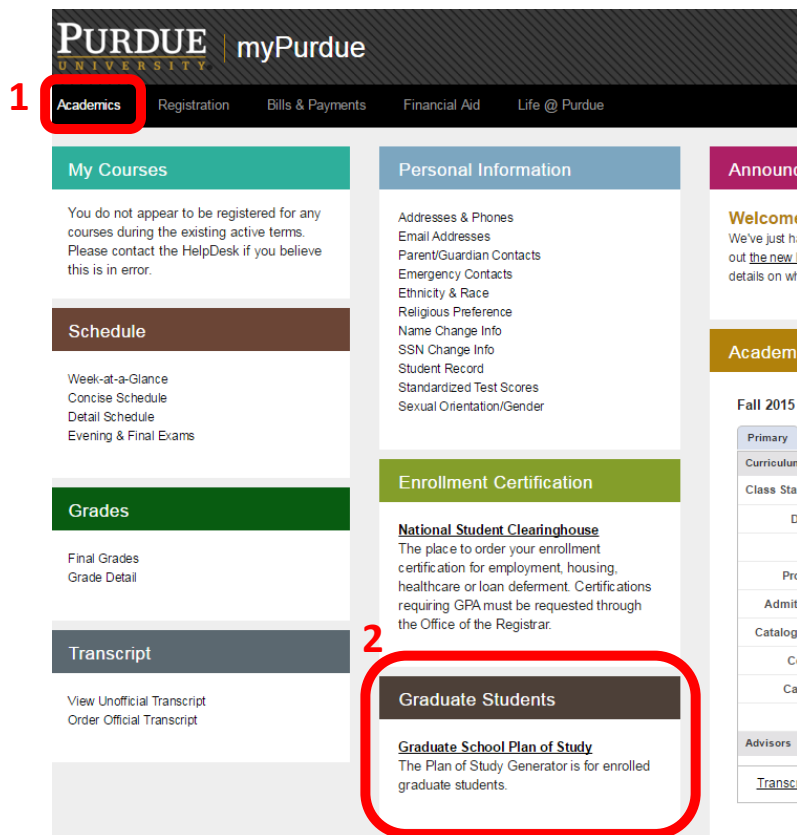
PURDUE UNIVERSITY | myPurdue

1 Academics Registration Bills & Payments Financial Aid Life @ Purdue

My Courses

You do not appear to be registered for any courses during the existing active terms. Please contact the HelpDesk if you believe this is in error.

Schedule

Week-at-a-Glance
Concise Schedule
Detail Schedule
Evening & Final Exams

Grades

Final Grades
Grade Detail

Transcript

View Unofficial Transcript
Order Official Transcript

Personal Information

Addresses & Phones
Email Addresses
Parent/Guardian Contacts
Emergency Contacts
Ethnicity & Race
Religious Preference
Name Change Info
SSN Change Info
Student Record
Standardized Test Scores
Sexual Orientation/Gender

Enrollment Certification

National Student Clearinghouse
The place to order your enrollment certification for employment, housing, healthcare or loan deferment. Certifications requiring GPA must be requested through the Office of the Registrar.

2

Graduate Students

Graduate School Plan of Study
The Plan of Study Generator is for enrolled graduate students.

Announ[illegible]

Welcom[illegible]
We've just ha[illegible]
out the new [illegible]
details on wh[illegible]

Academ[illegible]

Fall 2015

Primary
Curriculum
Class Sta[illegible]
D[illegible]
Pro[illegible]
Admit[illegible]
Catalog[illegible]
C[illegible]
Ca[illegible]
Advisors
Transc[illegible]